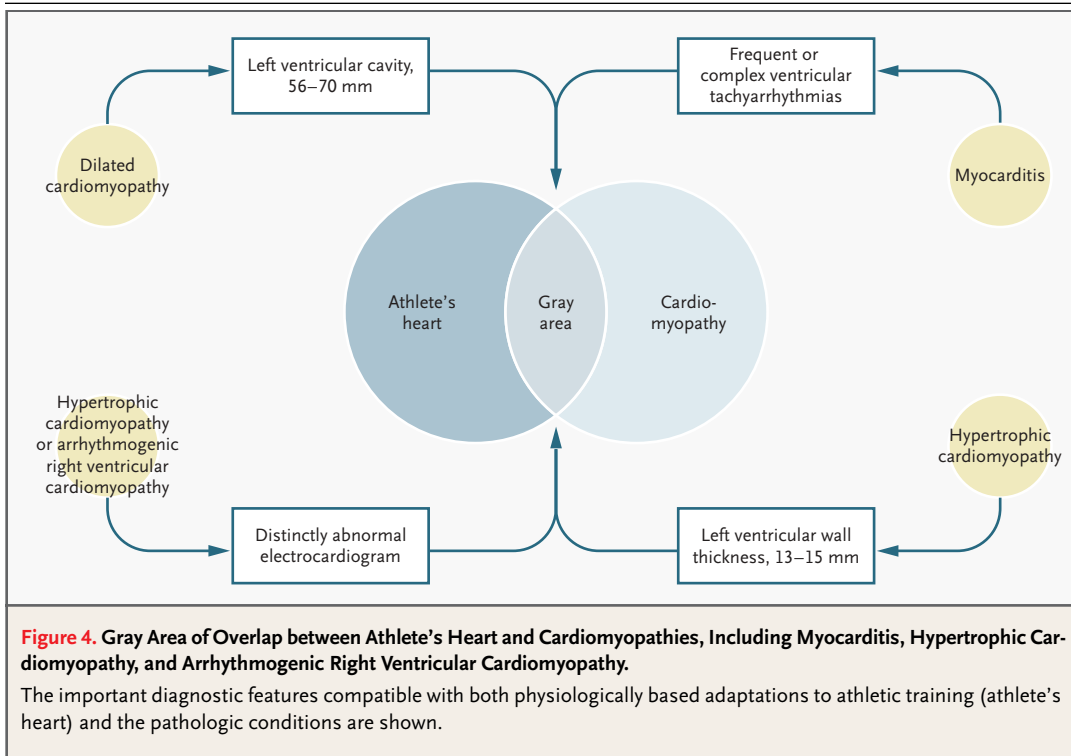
Left ventricular cavity, 56–70 mm

Frequent or complex ventricular tachyarrhythmias

Dilated cardiomyopathy

Myocarditis

Athlete's heart

Gray area

Cardio-myopathy

Hypertrophic cardiomyopathy or arrhythmogenic right ventricular cardiomyopathy

Hypertrophic cardiomyopathy

Distinctly abnormal electrocardiogram

Left ventricular wall thickness, 13–15 mm

Figure 4. Gray Area of Overlap between Athlete's Heart and Cardiomyopathies, Including Myocarditis, Hypertrophic Cardiomyopathy, and Arrhythmogenic Right Ventricular Cardiomyopathy.

The important diagnostic features compatible with both physiologically based adaptations to athletic training (athlete's heart) and the pathologic conditions are shown.